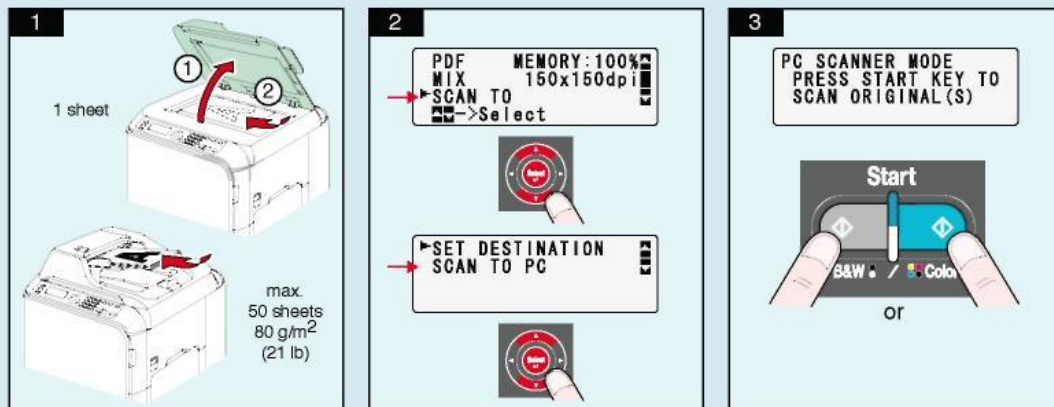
1

①

②

1 sheet

max.
50 sheets
80 g/m$^2$
(21 lb)

2

PDF MEMORY:100%
MIX 150x150dpi
►SCAN TO
->Select

Select

►SET DESTINATION
SCAN TO PC

Select

3

PC SCANNER MODE
PRESS START KEY TO
SCAN ORIGINAL(S)

Start

B&W / Color

or